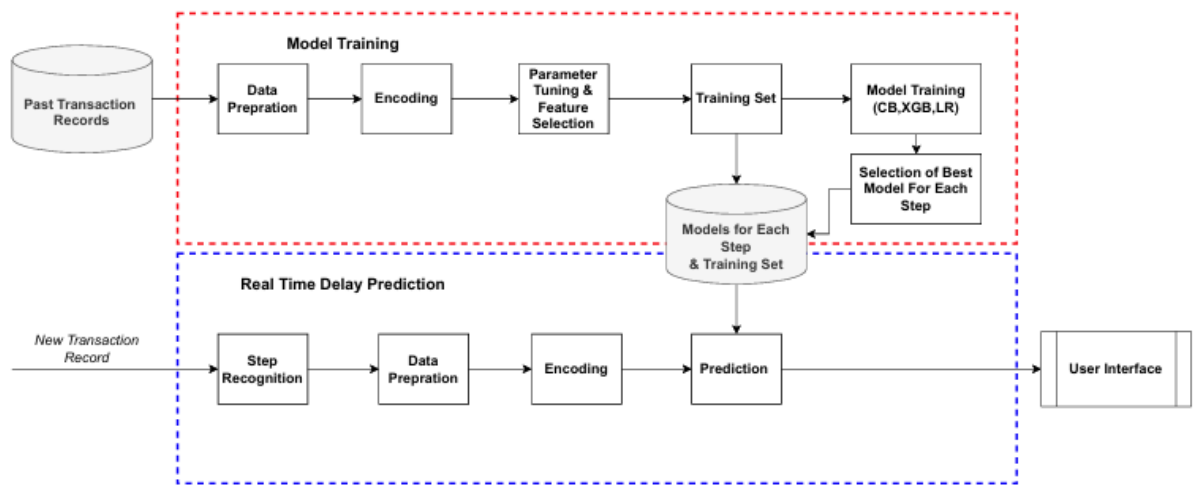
Model Training

Past Transaction Records

Data Prepration

Encoding

Parameter Tuning & Feature Selection

Training Set

Model Training (CB,XGB,LR)

Selection of Best Model For Each Step

Models for Each Step & Training Set

Real Time Delay Prediction

New Transaction Record

Step Recognition

Data Prepration

Encoding

Prediction

User Interface